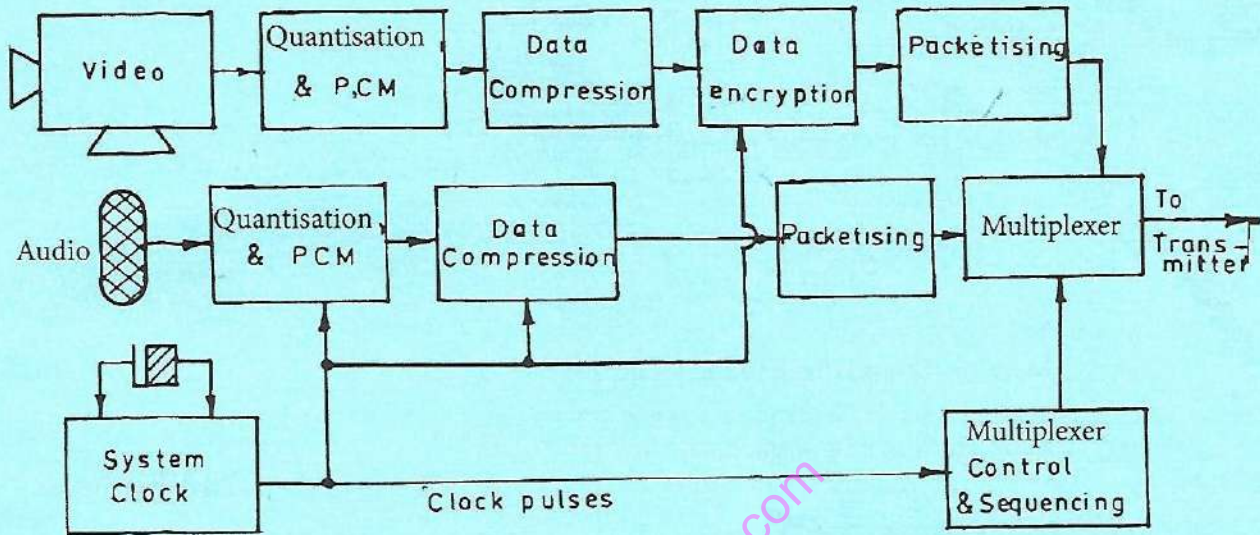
Video

Quantisation & P,CM

Data Compression

Data encryption

Packetising

Audio

Quantisation & PCM

Data Compression

Packetising

Multiplexer

To Transmitter

System Clock

Clock pulses

Multiplexer Control & Sequencing

.com